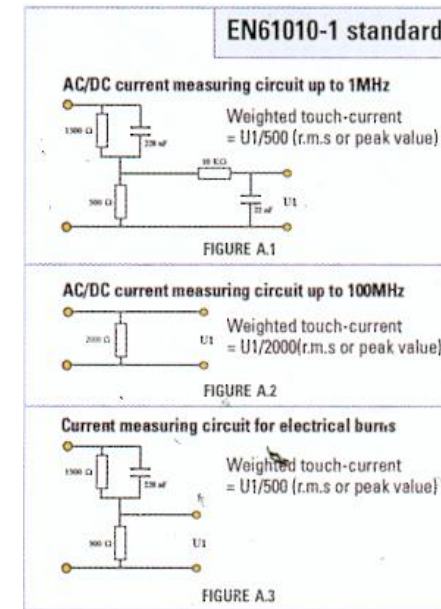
EN61010-1 standard

AC/DC current measuring circuit up to 1MHz

1500 Ω

220 nF

10 KΩ

500 Ω

22 nF

U1

Weighted touch-current = U1/500 (r.m.s or peak value)

FIGURE A.1

AC/DC current measuring circuit up to 100MHz

2000 Ω

U1

Weighted touch-current = U1/2000(r.m.s or peak value)

FIGURE A.2

Current measuring circuit for electrical burns

1500 Ω

220 nF

500 Ω

U1

Weighted touch-current = U1/500 (r.m.s or peak value)

FIGURE A.3